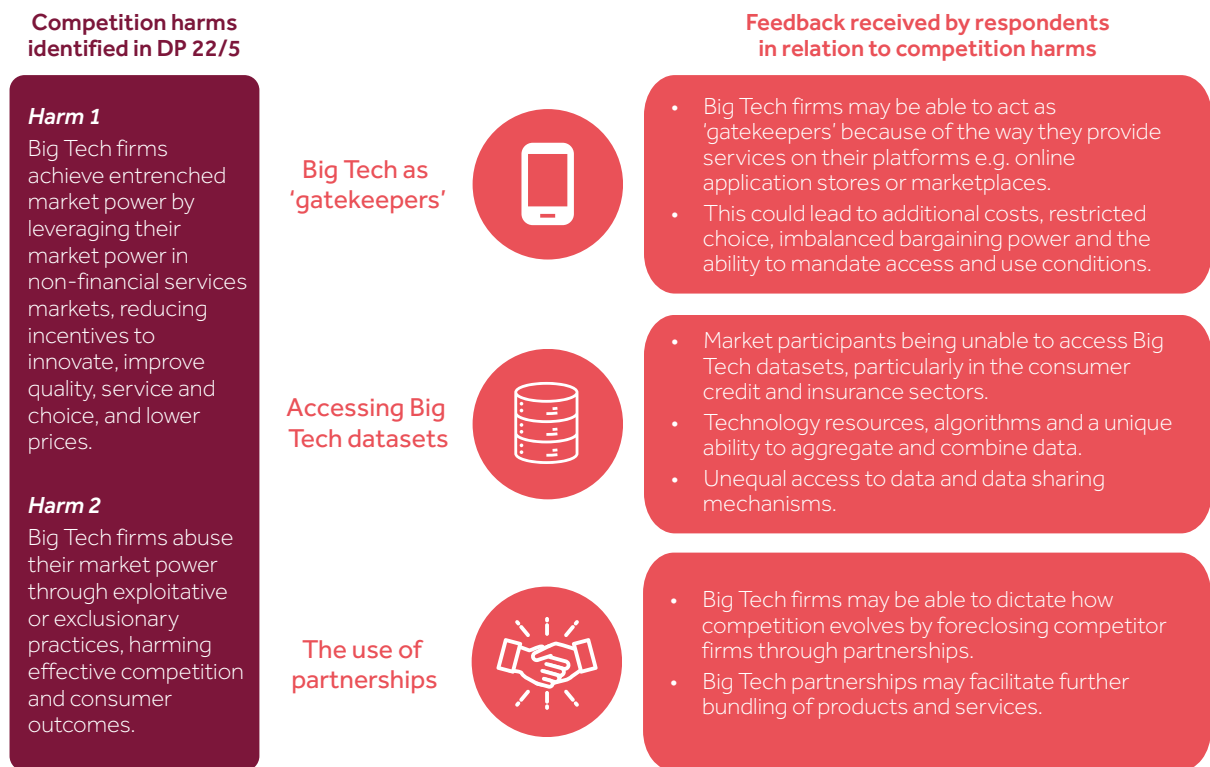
Competition harms identified in DP 22/5

Harm 1
Big Tech firms achieve entrenched market power by leveraging their market power in non-financial services markets, reducing incentives to innovate, improve quality, service and choice, and lower prices.

Harm 2
Big Tech firms abuse their market power through exploitative or exclusionary practices, harming effective competition and consumer outcomes.

Feedback received by respondents in relation to competition harms

Big Tech as 'gatekeepers'

- Big Tech firms may be able to act as 'gatekeepers' because of the way they provide services on their platforms e.g. online application stores or marketplaces.
- This could lead to additional costs, restricted choice, imbalanced bargaining power and the ability to mandate access and use conditions.

Accessing Big Tech datasets

- Market participants being unable to access Big Tech datasets, particularly in the consumer credit and insurance sectors.
- Technology resources, algorithms and a unique ability to aggregate and combine data.
- Unequal access to data and data sharing mechanisms.

The use of partnerships

- Big Tech firms may be able to dictate how competition evolves by foreclosing competitor firms through partnerships.
- Big Tech partnerships may facilitate further bundling of products and services.